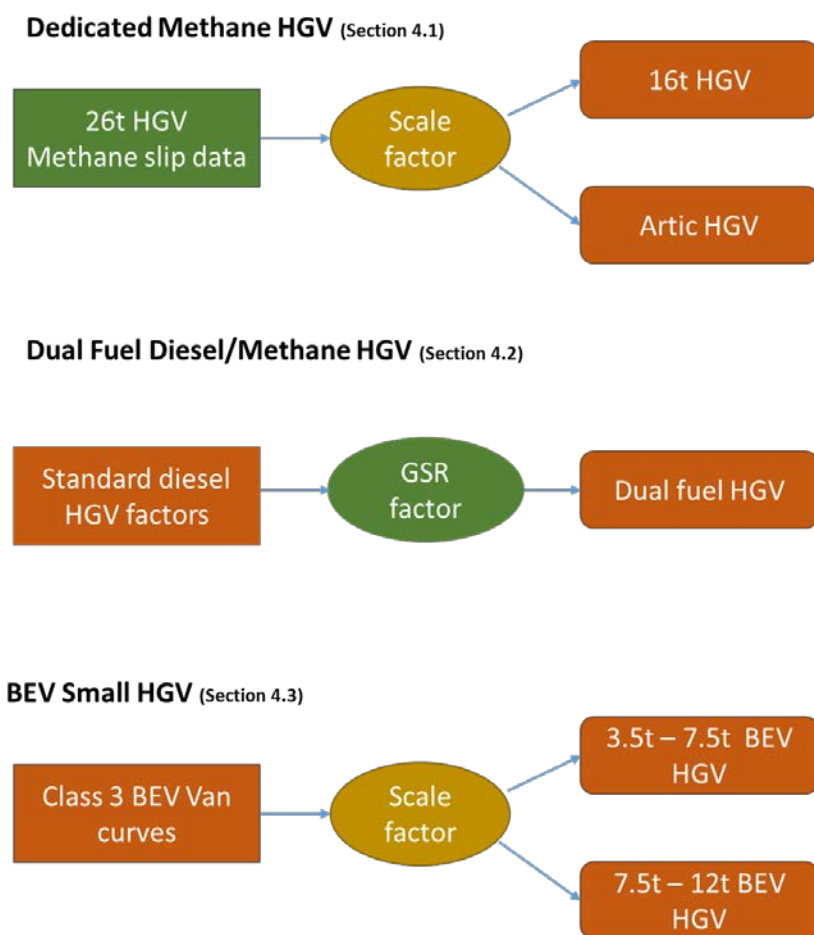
**Dedicated Methane HGV** (Section 4.1)

26t HGV Methane slip data

Scale factor

16t HGV

Artic HGV

**Dual Fuel Diesel/Methane HGV** (Section 4.2)

Standard diesel HGV factors

GSR factor

Dual fuel HGV

**BEV Small HGV** (Section 4.3)

Class 3 BEV Van curves

Scale factor

3.5t – 7.5t BEV HGV

7.5t – 12t BEV HGV